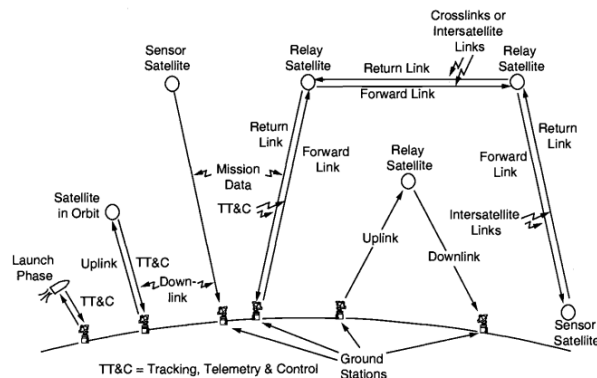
Crosslinks or Intersatellite Links

Sensor Satellite

Relay Satellite

Return Link

Relay Satellite

Forward Link

Return Link

Forward Link

Return Link

Relay Satellite

Forward Link

Return Link

Mission Data

TT&C

Satellite in Orbit

Intersatellite Links

Uplink

Downlink

Launch Phase

Uplink

TT&C

Downlink

TT&C

Sensor Satellite

Ground Stations

TT&C = Tracking, Telemetry & Control